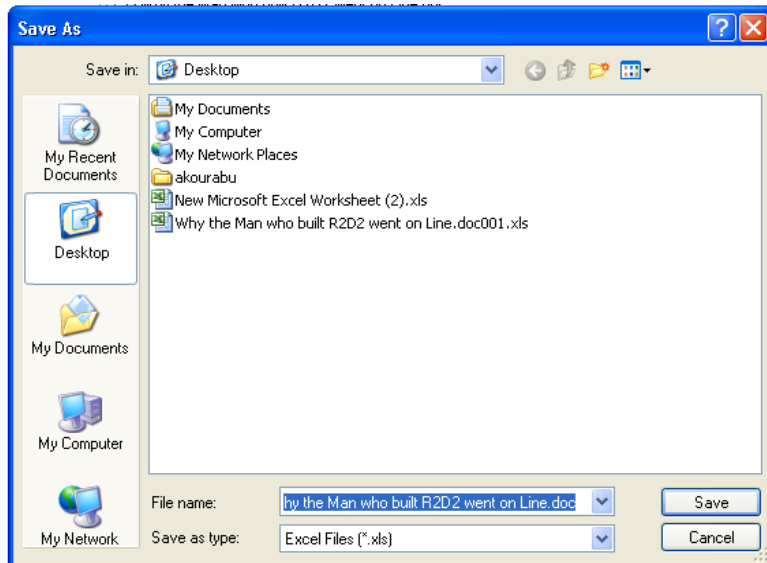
Save As

Save in: Desktop

My Recent Documents

Desktop

My Documents

My Computer

My Network

My Documents
My Computer
My Network Places
akourabu
New Microsoft Excel Worksheet (2).xls
Why the Man who built R2D2 went on Line.doc001.xls

File name: hy the Man who built R2D2 went on Line.doc

Save as type: Excel Files (*.xls)

Save

Cancel